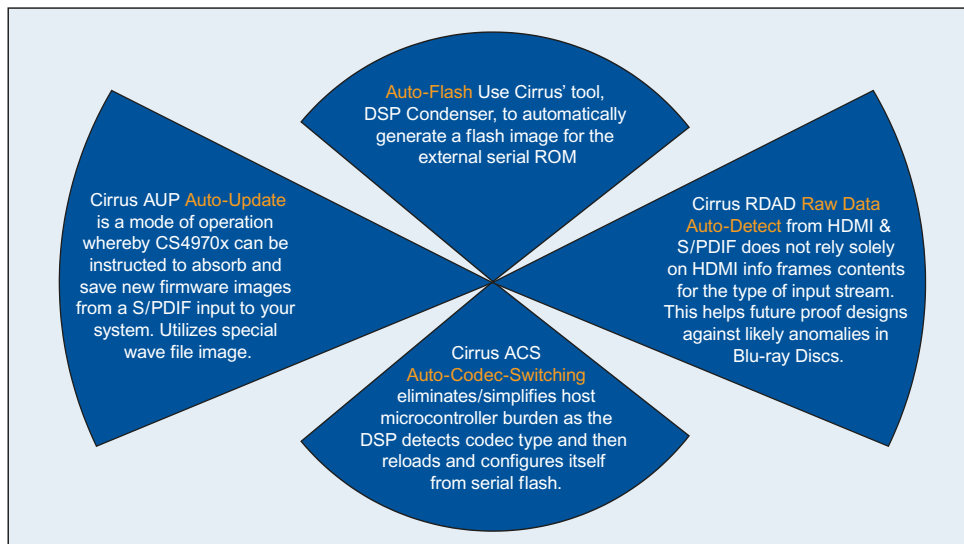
Auto-Flash Use Cirrus' tool, DSP Condenser, to automatically generate a flash image for the external serial ROM

Cirrus AUP Auto-Update is a mode of operation whereby CS4970x can be instructed to absorb and save new firmware images from a S/PDIF input to your system. Utilizes special wave file image.

Cirrus RDAD Raw Data Auto-Detect from HDMI & S/PDIF does not rely solely on HDMI info frames contents for the type of input stream. This helps future proof designs against likely anomalies in Blu-ray Discs.

Cirrus ACS Auto-Codec-Switching eliminates/simplifies host microcontroller burden as the DSP detects codec type and then reloads and configures itself from serial flash.